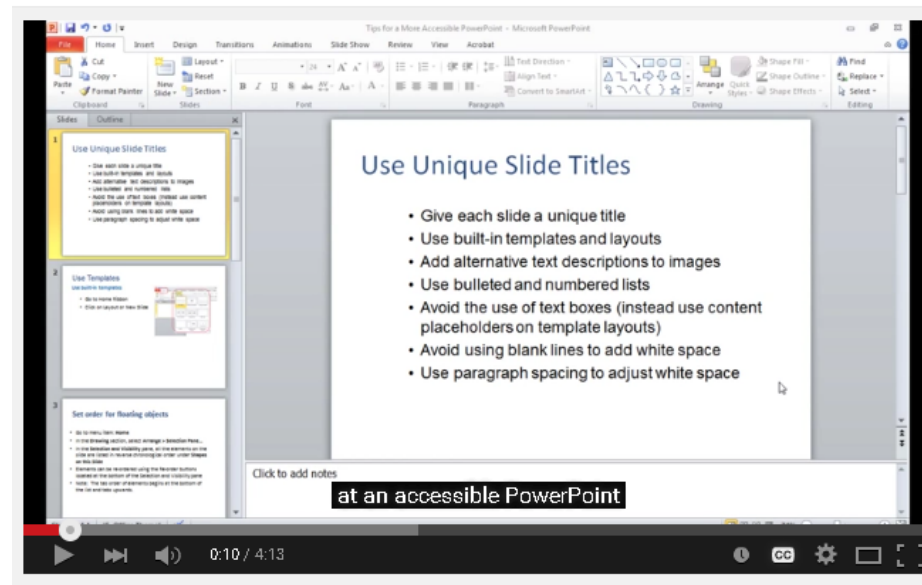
Tips for a More Accessible PowerPoint - Microsoft PowerPoint

File Home Insert Design Transitions Animations Slide Show Review View Acrobat

Cut Copy Format Painter Paste Clipboard New Slide Layout Reset Section Slides Font Paragraph Text Direction Align Text Convert to SmartArt Arrange Quick Styles Shape Fill Shape Outline Shape Effects Drawing Find Replace Select Editing

Slides Outline

1

Use Unique Slide Titles

2

Use Templates

Use built-in templates

3

Set order for floating objects

Use Unique Slide Titles

- Give each slide a unique title
- Use built-in templates and layouts
- Add alternative text descriptions to images
- Use bulleted and numbered lists
- Avoid the use of text boxes (instead use content placeholders on template layouts)
- Avoid using blank lines to add white space
- Use paragraph spacing to adjust white space

Click to add notes

at an accessible PowerPoint

0:10 / 4:13